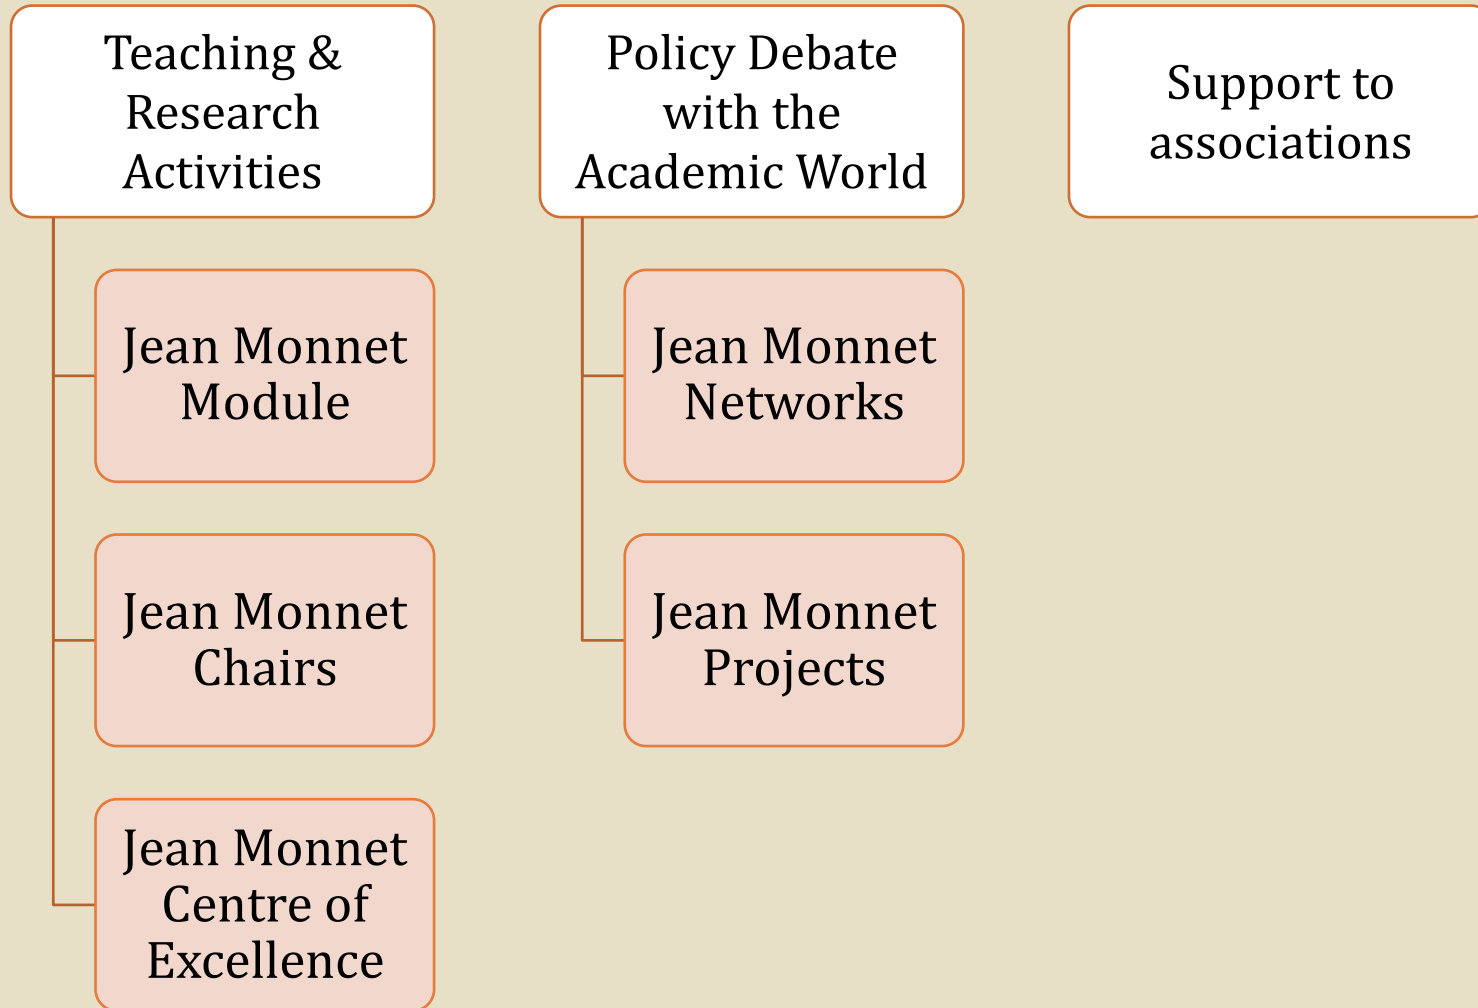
Teaching & Research Activities

Jean Monnet Module

Jean Monnet Chairs

Jean Monnet Centre of Excellence

Policy Debate with the Academic World

Jean Monnet Networks

Jean Monnet Projects

Support to associations